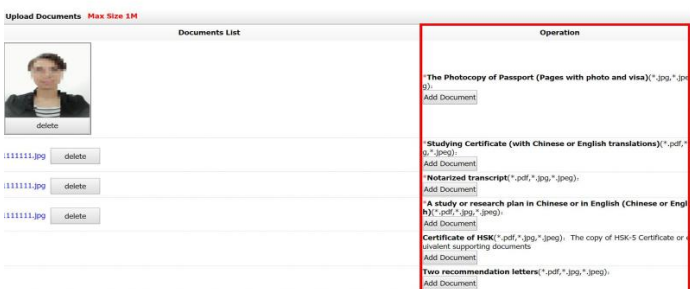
Upload Documents Max Size 1M

| Documents List | Operation |
|---|---|
| delete | *The Photocopy of Passport (Pages with photo and visa)(*.jpg,*.jpe g). Add Document |
| 111111.jpg delete | *Studying Certificate (with Chinese or English translations)(*.pdf,* g,*.jpeg). Add Document |
| 111111.jpg delete | *Notarized transcript(*.pdf,*.jpg,*.jpeg). Add Document |
| 111111.jpg delete | *A study or research plan in Chinese or in English (Chinese or Engl h)(*.pdf,*.jpg,*.jpeg). Add Document |
| | Certificate of HSK(*.pdf,*.jpg,*.jpeg). The copy of HSK-5 Certificate or e uivalent supporting documents Add Document |
| | Two recommendation letters(*.pdf,*.jpg,*.jpeg). Add Document |